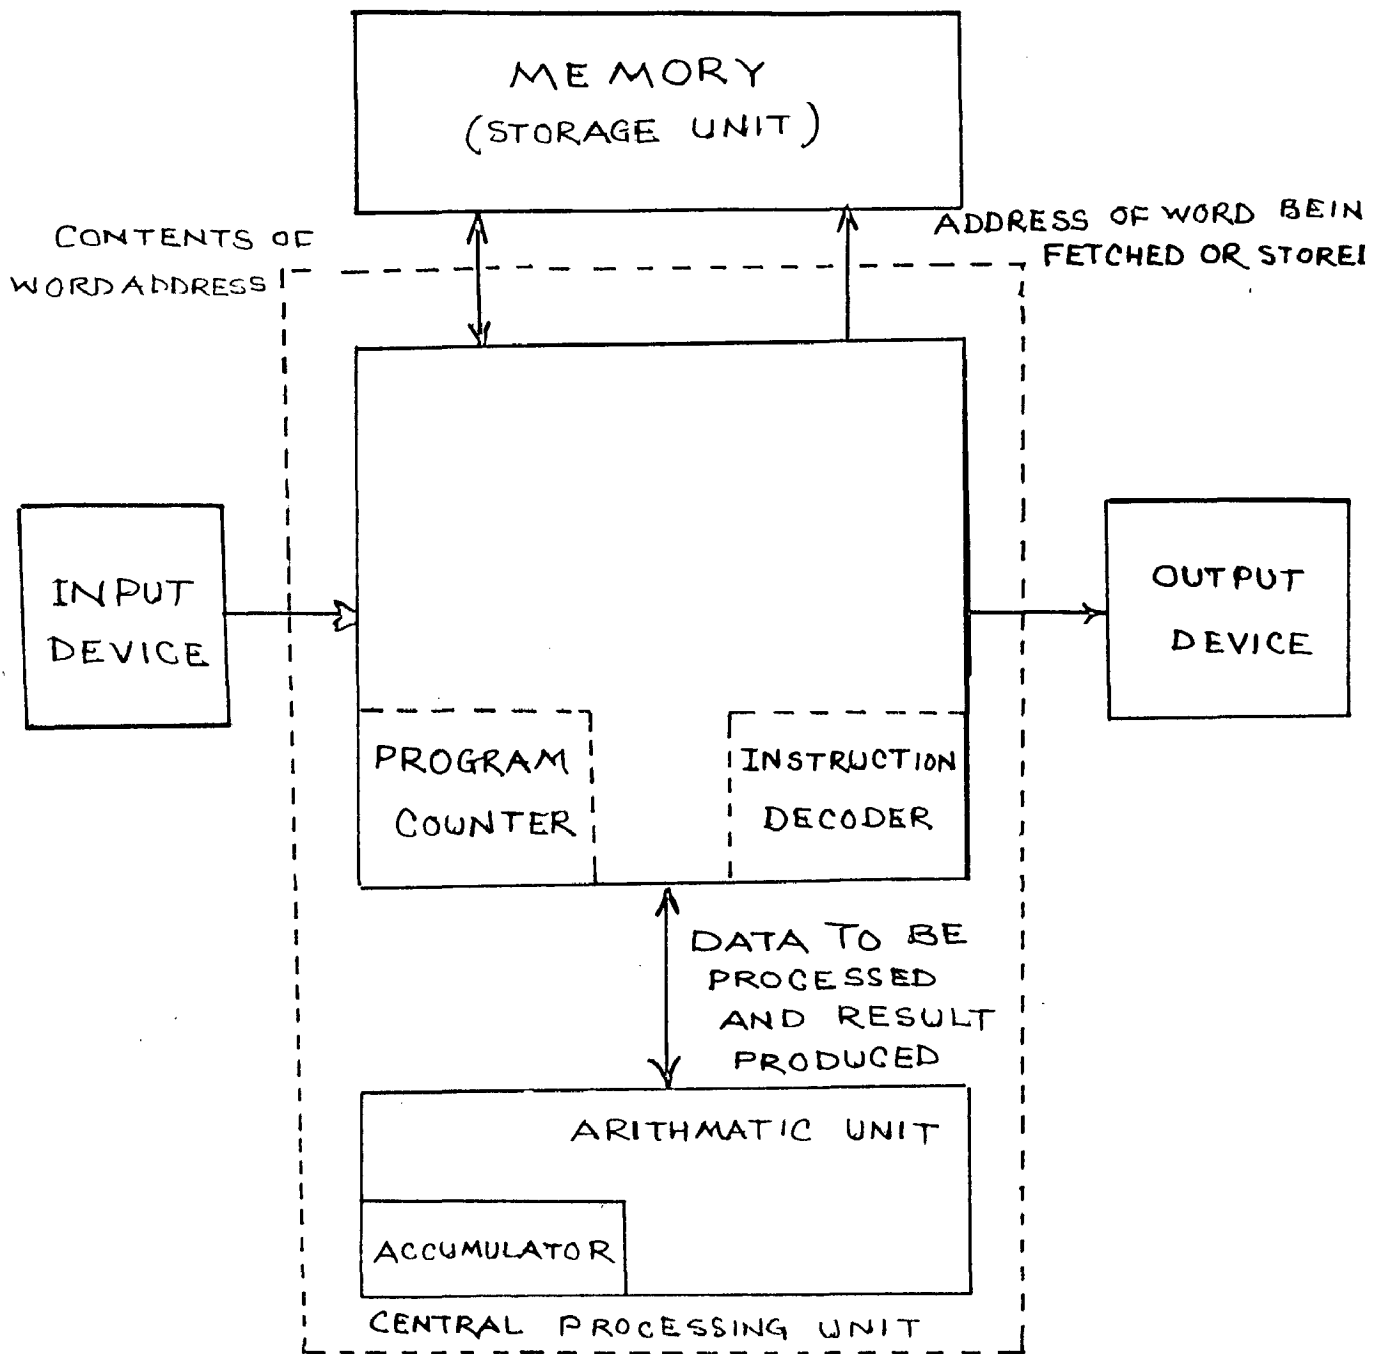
MEMORY
(STORAGE UNIT)

CONTENTS OF WORDADDRESS

ADDRESS OF WORD BEIN FETCHED OR STOREI

INPUT DEVICE

OUTPUT DEVICE

PROGRAM COUNTER

INSTRUCTION DECODER

DATA TO BE PROCESSED AND RESULT PRODUCED

ARITHMATIC UNIT

ACCUMULATOR

CENTRAL PROCESSING UNIT